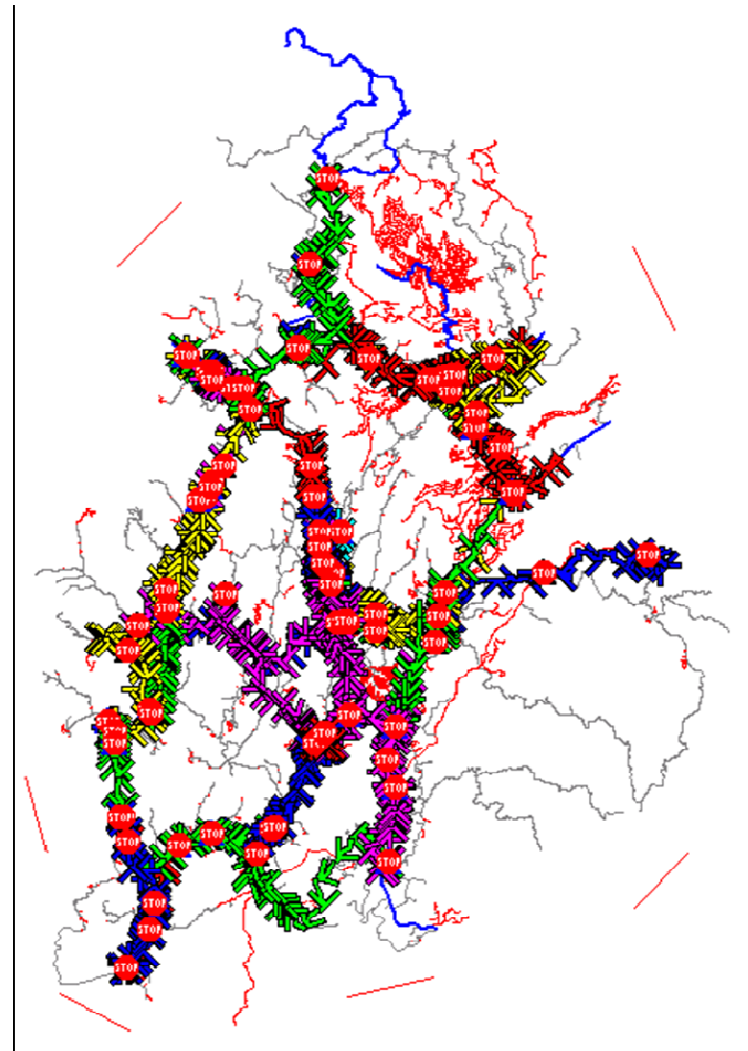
STOP
STOP
STOP
STOP
STOP
STOP
STOP
STOP
STOP
STOP
STOP
STOP
STOP
STOP
STOP
STOP
STOP
STOP
STOP
STOP
STOP
STOP
STOP
STOP
STOP
STOP
STOP
STOP
STOP
STOP
STOP
STOP
STOP
STOP
STOP
STOP
STOP
STOP
STOP
STOP
STOP
STOP
STOP
STOP
STOP
STOP
STOP
STOP
STOP
STOP